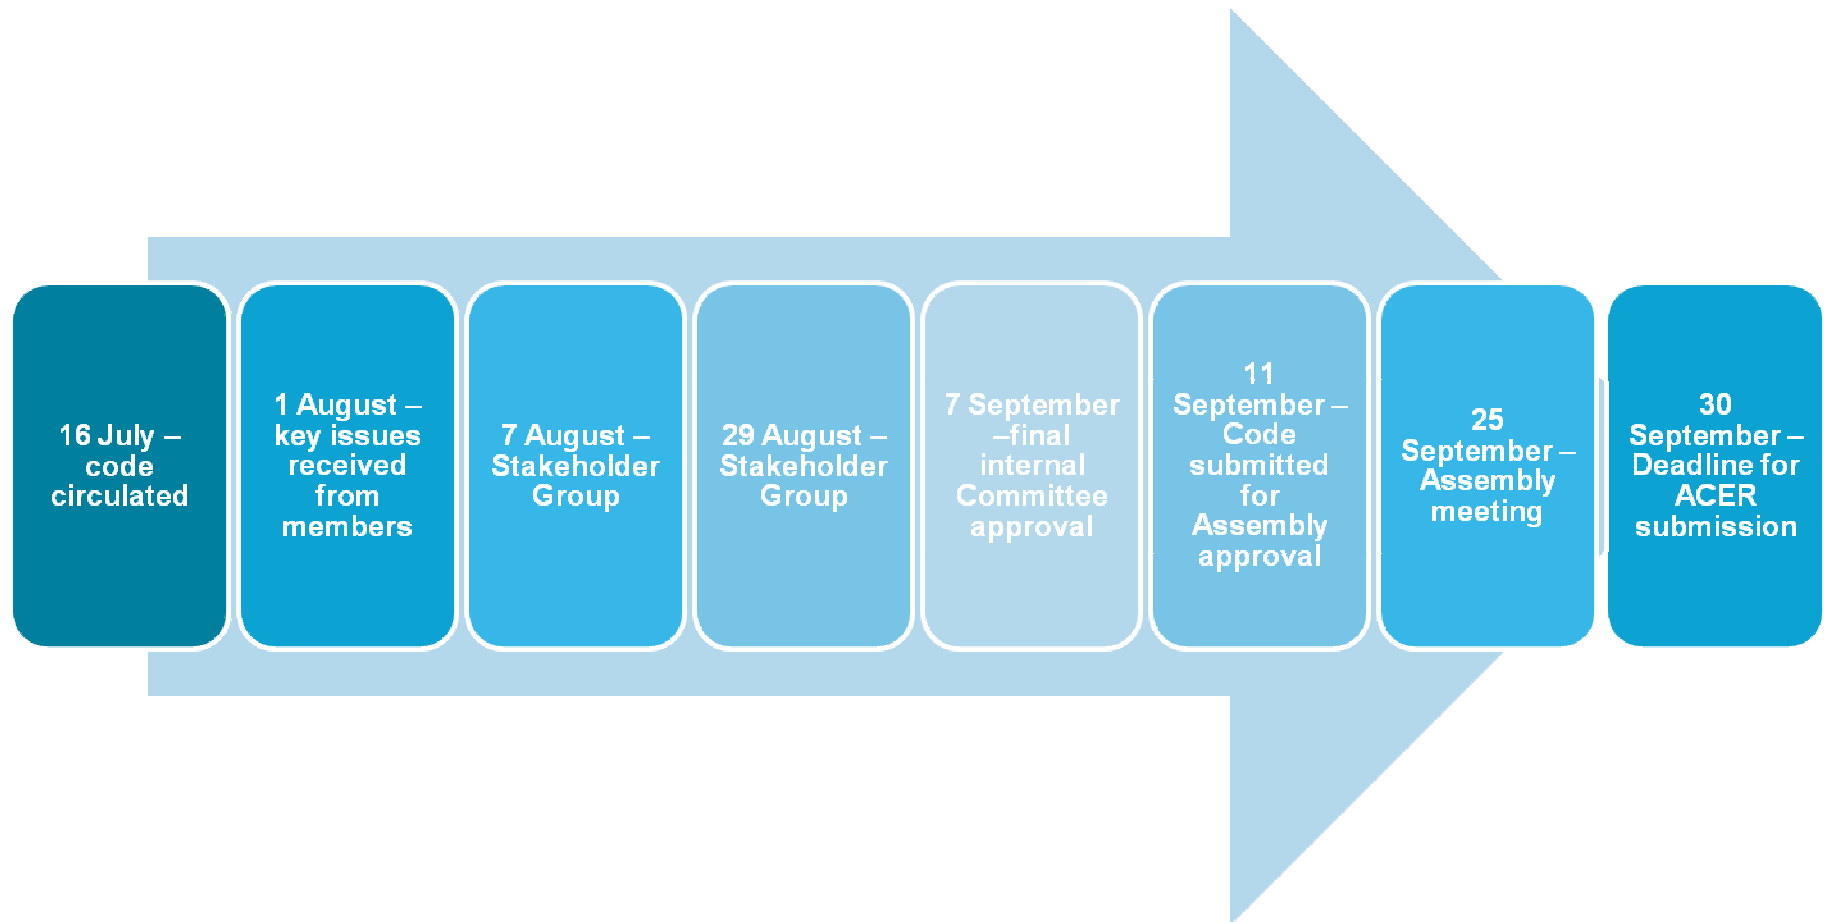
16 July – code circulated

1 August – key issues received from members

7 August – Stakeholder Group

29 August – Stakeholder Group

7 September –final internal Committee approval

11 September – Code submitted for Assembly approval

25 September – Assembly meeting

30 September – Deadline for ACER submission